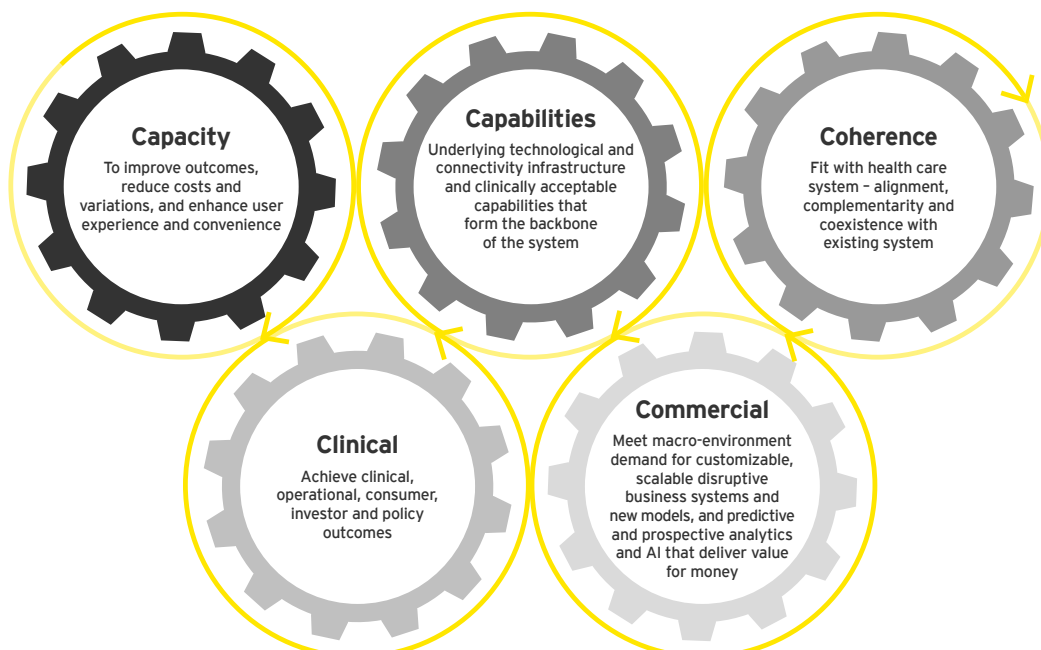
Capacity

To improve outcomes, reduce costs and variations, and enhance user experience and convenience

Capabilities

Underlying technological and connectivity infrastructure and clinically acceptable capabilities that form the backbone of the system

Coherence

Fit with health care system – alignment, complementarity and coexistence with existing system

Clinical

Achieve clinical, operational, consumer, investor and policy outcomes

Commercial

Meet macro-environment demand for customizable, scalable disruptive business systems and new models, and predictive and prospective analytics and AI that deliver value for money